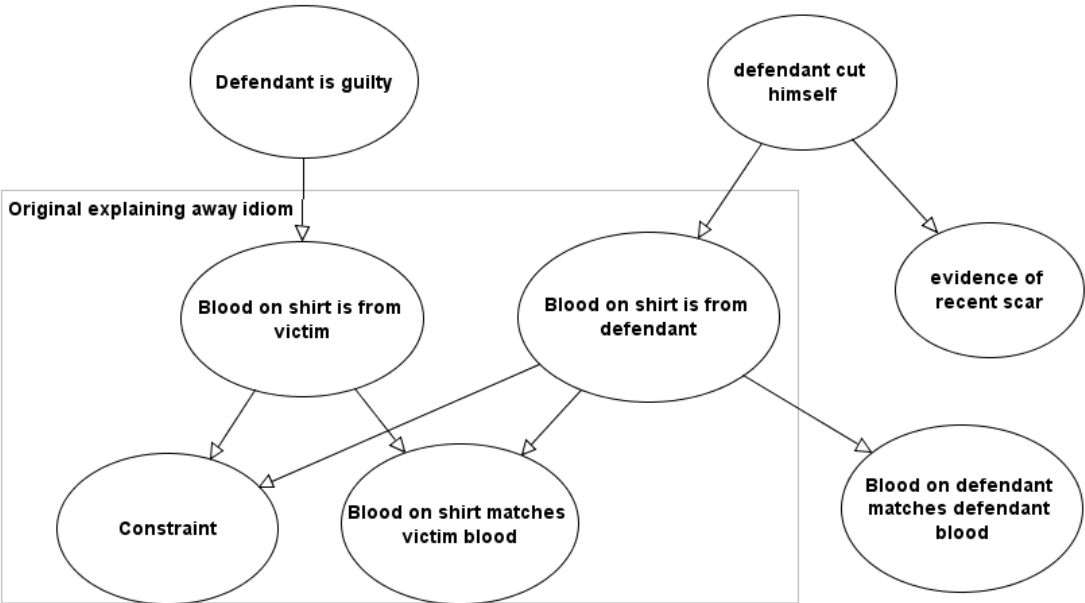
Defendant is guilty

defendant cut himself

Original explaining away idiom

Blood on shirt is from victim

Blood on shirt is from defendant

evidence of recent scar

Constraint

Blood on shirt matches victim blood

Blood on defendant matches defendant blood